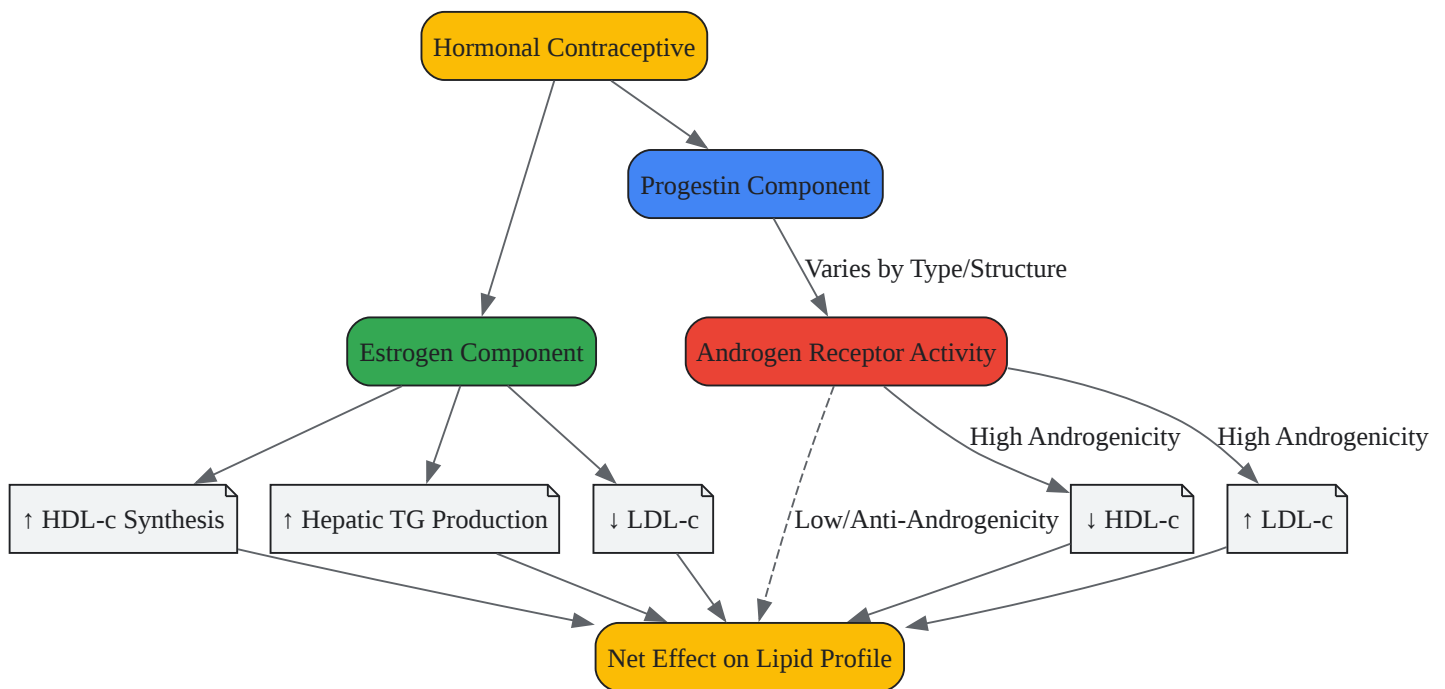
Hormonal Contraceptive

Progestin Component

Varies by Type/Structure

Estrogen Component

Androgen Receptor Activity

High Androgenicity

High Androgenicity

↑ HDL-c Synthesis

↑ Hepatic TG Production

↓ LDL-c

Low/Anti-Androgenicity

↓ HDL-c

↑ LDL-c

Net Effect on Lipid Profile